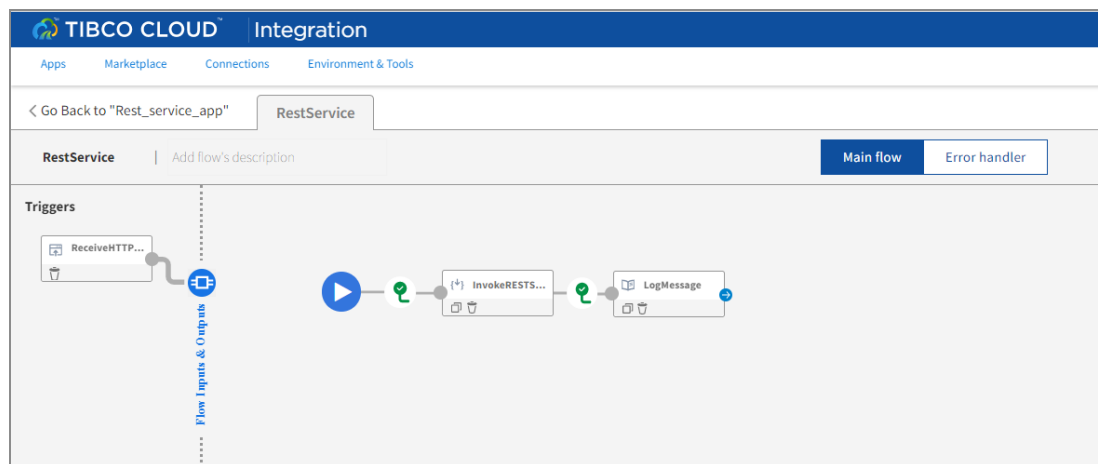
TIBCO CLOUD™ Integration

Apps Marketplace Connections Environment & Tools

< Go Back to "Rest_service_app" RestService

RestService | Add flow's description

Main flow Error handler

Triggers

ReceiveHTTP...

Flow Inputs & Outputs

InvokeRESTS...

LogMessage